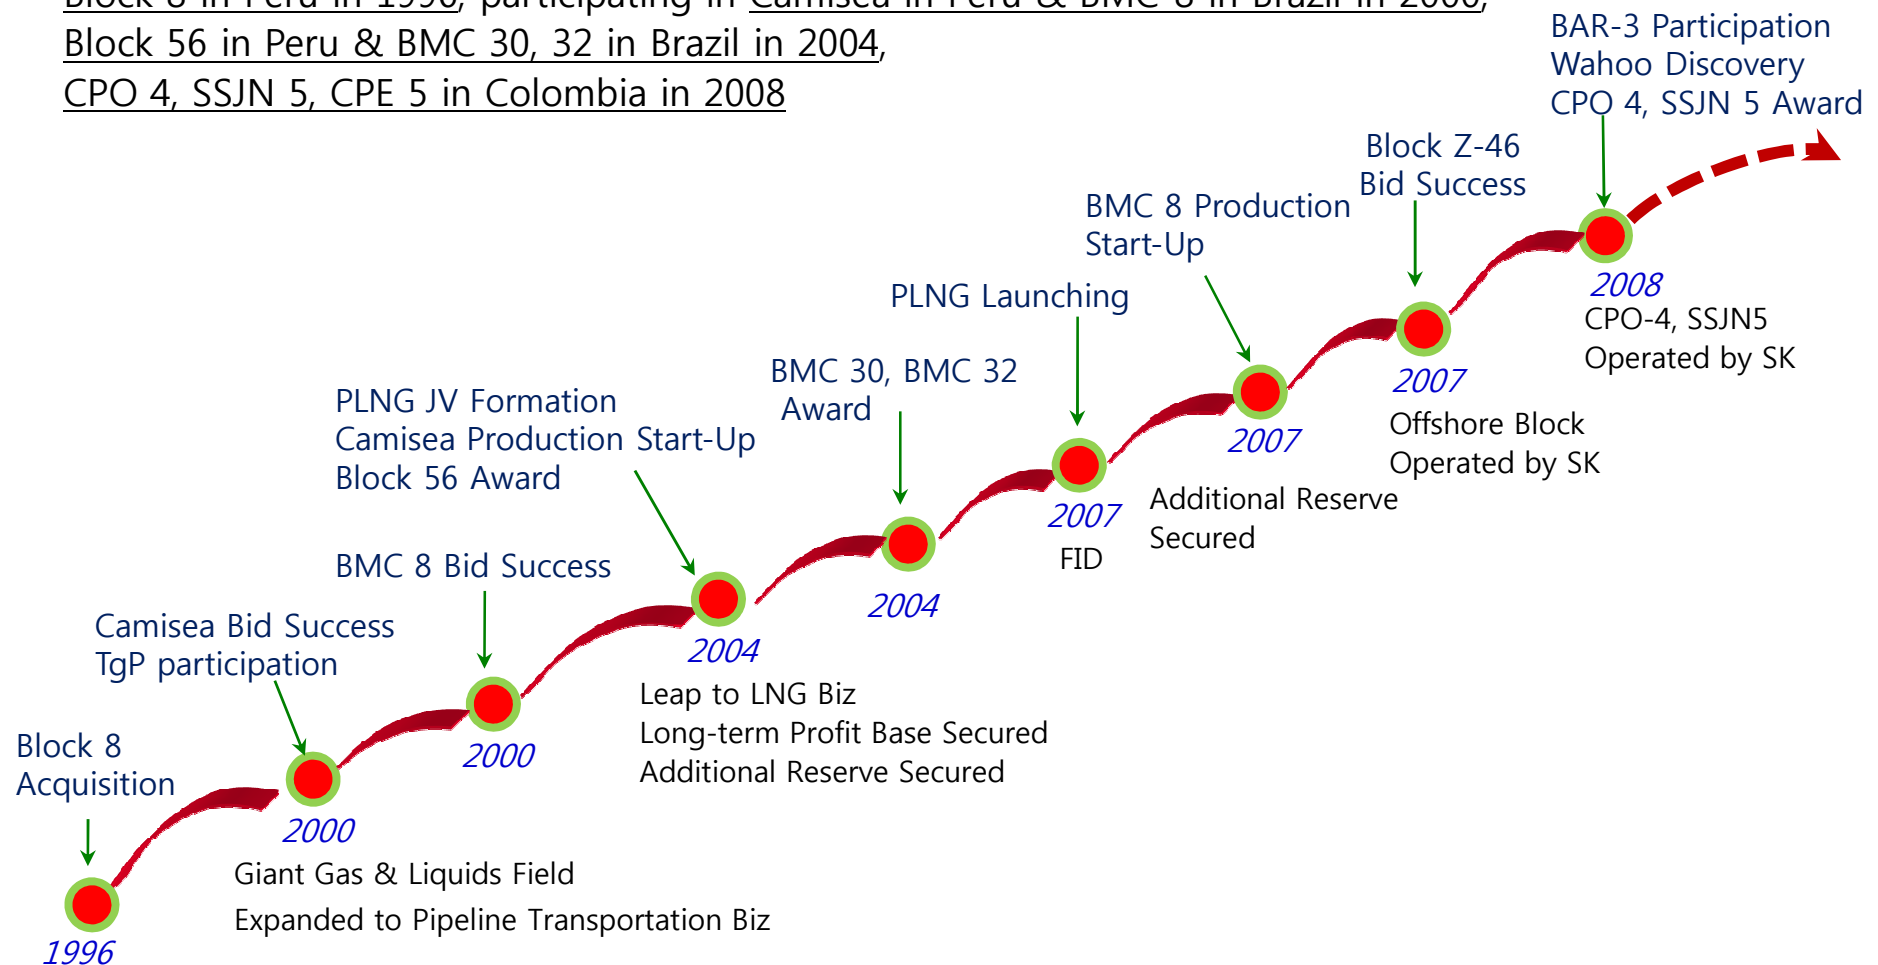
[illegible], participating in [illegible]
Block 56 in Peru & BMC 30, 32 in Brazil in 2004,
CPO 4, SSJN 5, CPE 5 in Colombia in 2008

BAR-3 Participation
Wahoo Discovery
CPO 4, SSJN 5 Award

Block Z-46
Bid Success

BMC 8 Production
Start-Up

PLNG Launching

BMC 30, BMC 32
Award

PLNG JV Formation
Camisea Production Start-Up
Block 56 Award

BMC 8 Bid Success

Camisea Bid Success
TgP participation

Block 8
Acquisition

2008
CPO-4, SSJN5
Operated by SK

2007
Offshore Block
Operated by SK

2007
Additional Reserve
Secured

2007
FID

2004

2004
Leap to LNG Biz
Long-term Profit Base Secured
Additional Reserve Secured

2000

2000
Giant Gas & Liquids Field
Expanded to Pipeline Transportation Biz

1996